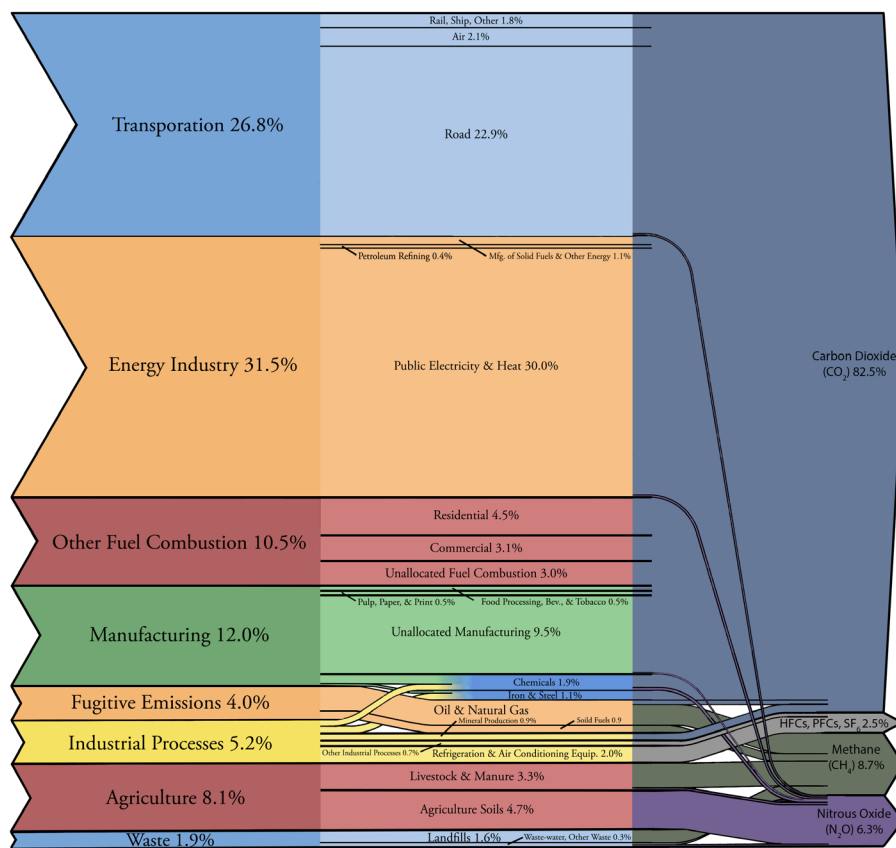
Rail, Ship, Other 1.8%

Air 2.1%

Transporation 26.8%

Road 22.9%

Petroleum Refining 0.4%

Mfg. of Solid Fuels & Other Energy 1.1%

Energy Industry 31.5%

Public Electricity & Heat 30.0%

Carbon Dioxide ($CO_2$) 82.5%

Other Fuel Combustion 10.5%

Residential 4.5%

Commercial 3.1%

Unallocated Fuel Combustion 3.0%

Pulp, Paper, & Print 0.5%

Food Processing, Bev., & Tobacco 0.5%

Manufacturing 12.0%

Unallocated Manufacturing 9.5%

Chemicals 1.9%

Iron & Steel 1.1%

Fugitive Emissions 4.0%

Oil & Natural Gas

Mineral Production 0.9%

Soild Fuels 0.9

HFCs, PFCs, $SF_6$ 2.5%

Industrial Processes 5.2%

Other Industrial Processes 0.7%

Refrigeration & Air Conditioning Equip. 2.0%

Methane ($CH_4$) 8.7%

Livestock & Manure 3.3%

Agriculture 8.1%

Agriculture Soils 4.7%

Nitrous Oxide ($N_2O$) 6.3%

Waste 1.9%

Landfills 1.6%

Waste-water, Other Waste 0.3%